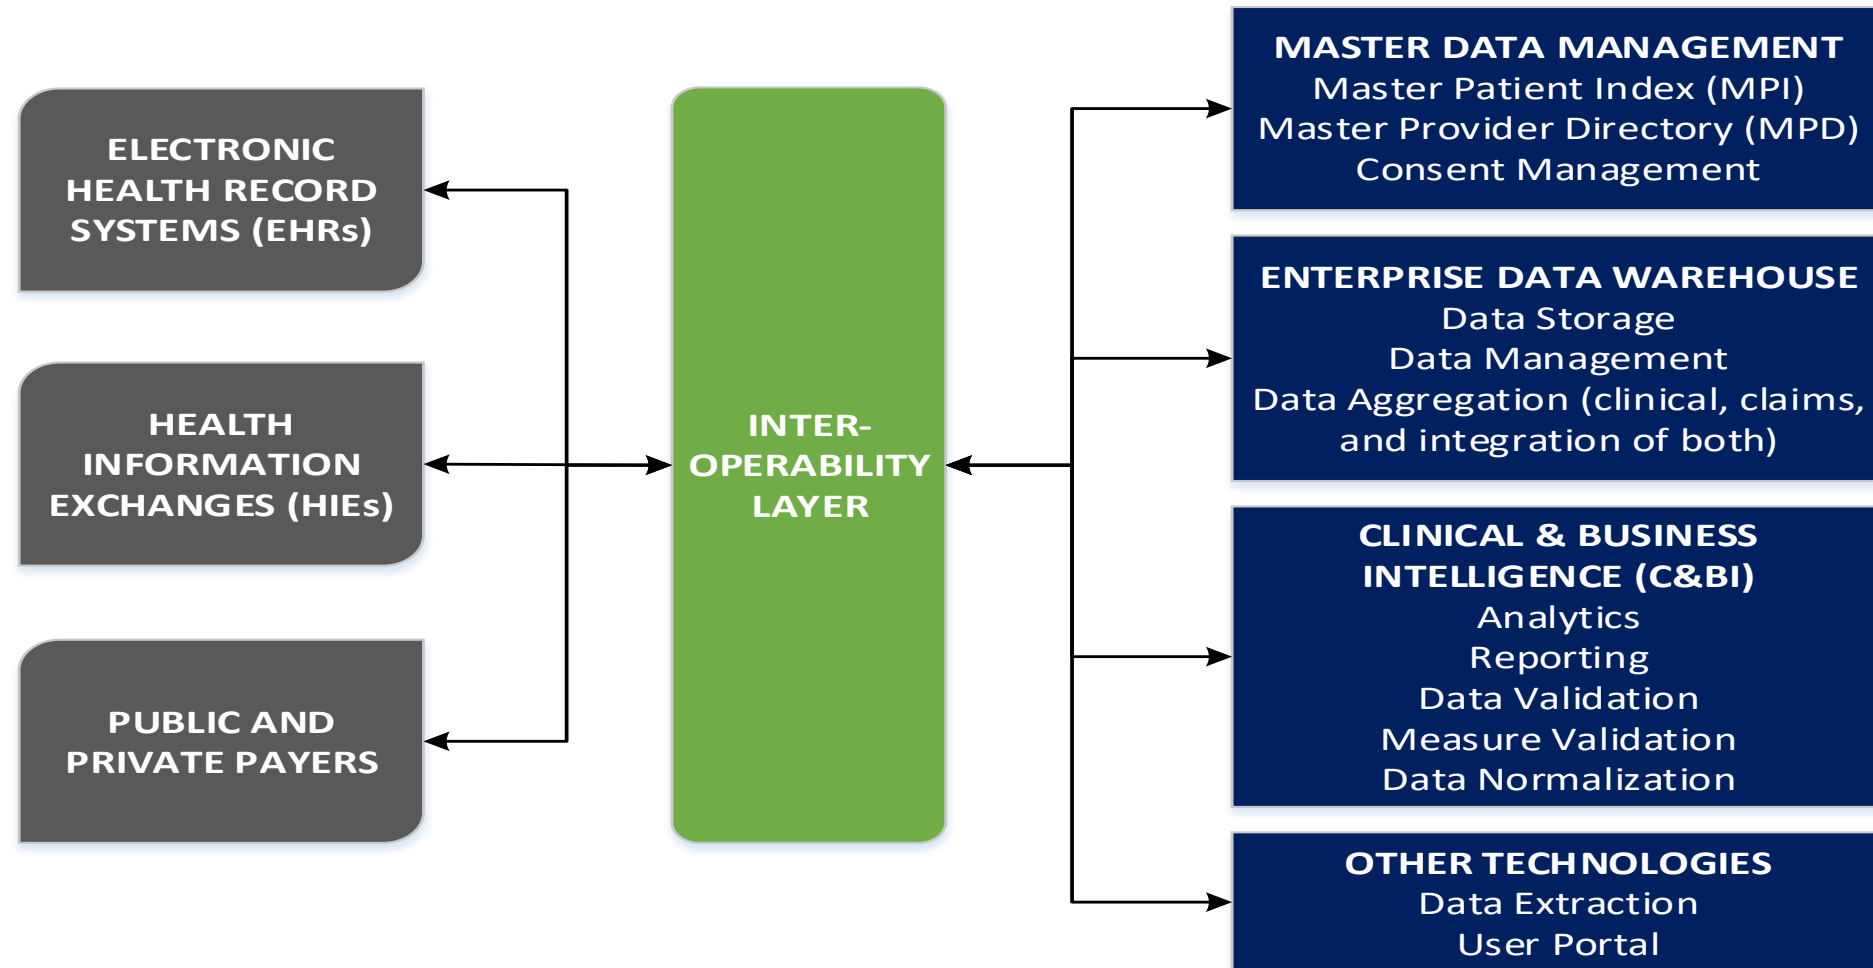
ELECTRONIC HEALTH RECORD SYSTEMS (EHRs)

HEALTH INFORMATION EXCHANGES (HIEs)

PUBLIC AND PRIVATE PAYERS

INTER-OPERABILITY LAYER

MASTER DATA MANAGEMENT
Master Patient Index (MPI)
Master Provider Directory (MPD)
Consent Management

ENTERPRISE DATA WAREHOUSE
Data Storage
Data Management
Data Aggregation (clinical, claims, and integration of both)

CLINICAL & BUSINESS INTELLIGENCE (C&BI)
Analytics
Reporting
Data Validation
Measure Validation
Data Normalization

OTHER TECHNOLOGIES
Data Extraction
User Portal